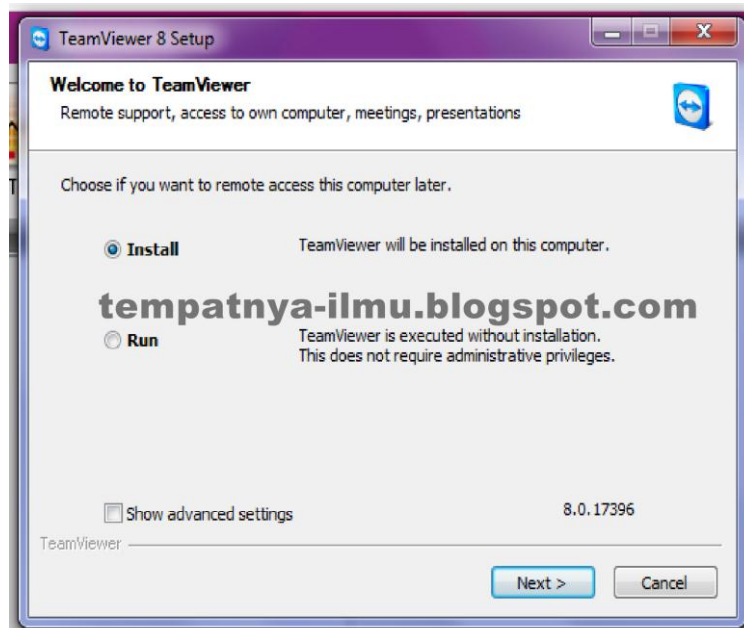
TeamViewer 8 Setup

Welcome to TeamViewer

Remote support, access to own computer, meetings, presentations

Choose if you want to remote access this computer later.

Install

TeamViewer will be installed on this computer.

tempatnya-ilmu.blogspot.com

Run

TeamViewer is executed without installation. This does not require administrative privileges.

Show advanced settings

8.0.17396

TeamViewer

Next >

Cancel